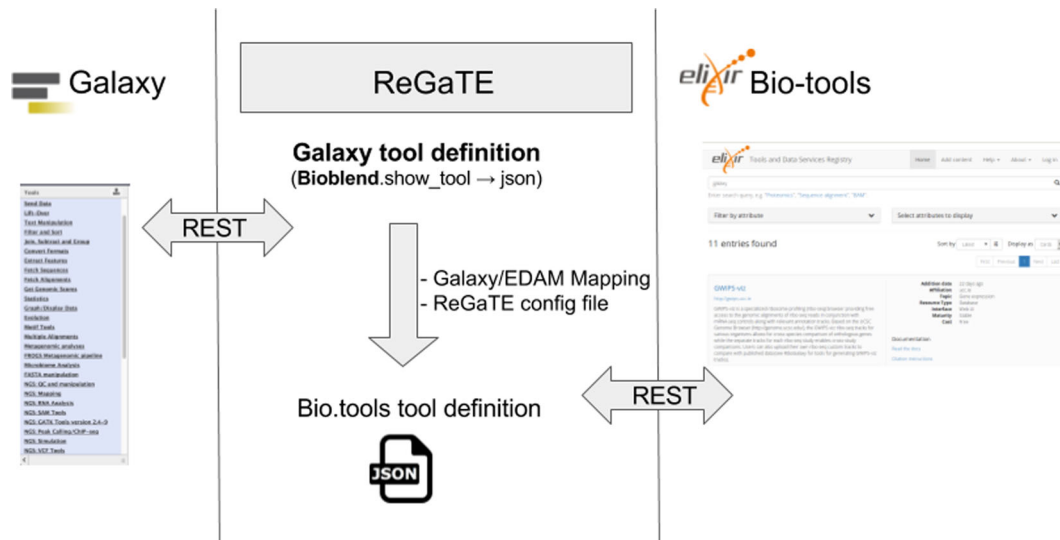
Galaxy

ReGaTE

elixir Bio-tools

Galaxy tool definition
(**Bioblend**.show_tool → json)

Tools
Send Data
Lift-Over
Text Manipulation
Filter and Sort
Join, Subtract and Group
Convert Formats
Extract Features
Fetch Sequences
Fetch Alignments
Get Genomic Scores
Statistics
Graph/Display Data
Evolution
Motif Tools
Multiple Alignments
Metagenomic analyses
FROGS Metagenomic pipeline
Microbiome Analysis
FASTA manipulation
NGS: QC and manipulation
NGS: Mapping
NGS: RNA Analysis
NGS: SAM Tools
NGS: GATK Tools version 2.4-9
NGS: Peak Calling/ChIP-seq
NGS: Simulation
NGS: VCF Tools

REST

- Galaxy/EDAM Mapping
- ReGaTE config file

elixir Tools and Data Services Registry
Home Add content Help About Log in
Filter by attribute
Select attributes to display
11 entries found
Sort by: Display as:
GWIPS-viz

Documentation

REST

Bio.tools tool definition

JSON